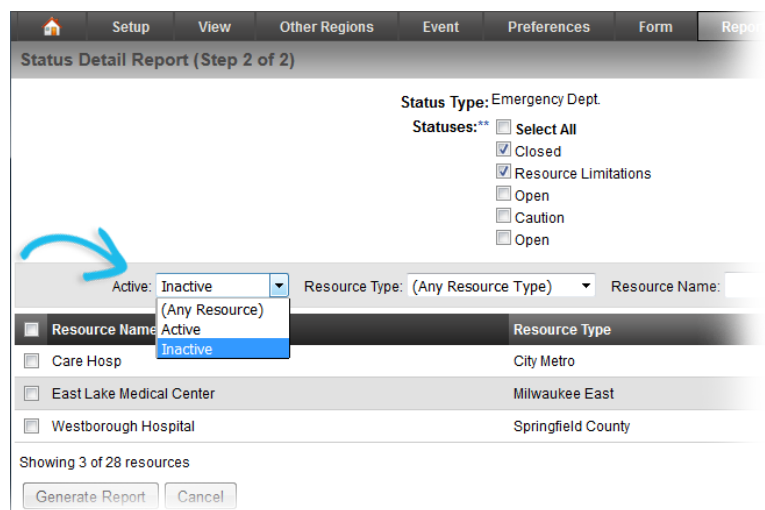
Setup View Other Regions Event Preferences Form Repo

Status Detail Report (Step 2 of 2)

Status Type: Emergency Dept.

Statuses:** Select All
Closed
Resource Limitations
Open
Caution
Open

Active: Inactive
(Any Resource)
Active
Inactive

Resource Type: (Any Resource Type)

Resource Name:

| Resource Name | Resource Type |
|---|---|
| Care Hosp | City Metro |
| East Lake Medical Center | Milwaukee East |
| Westborough Hospital | Springfield County |

Showing 3 of 28 resources

Generate Report Cancel